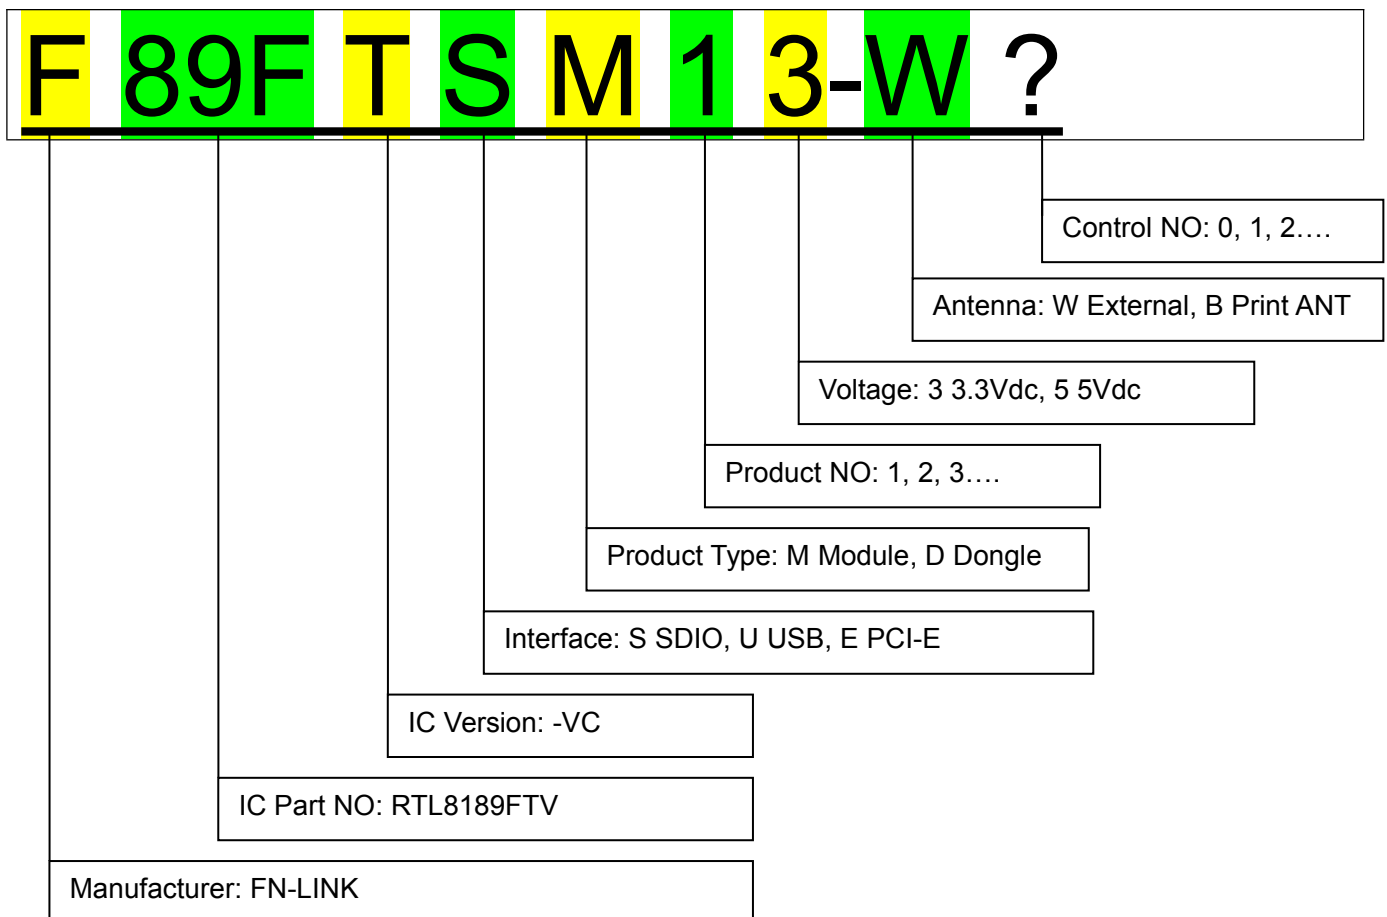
F 89F T S M 1 3-W ?

Control NO: 0, 1, 2….

Antenna: W External, B Print ANT

Voltage: 3 3.3Vdc, 5 5Vdc

Product NO: 1, 2, 3….

Product Type: M Module, D Dongle

Interface: S SDIO, U USB, E PCI-E

IC Version: -VC

IC Part NO: RTL8189FTV

Manufacturer: FN-LINK